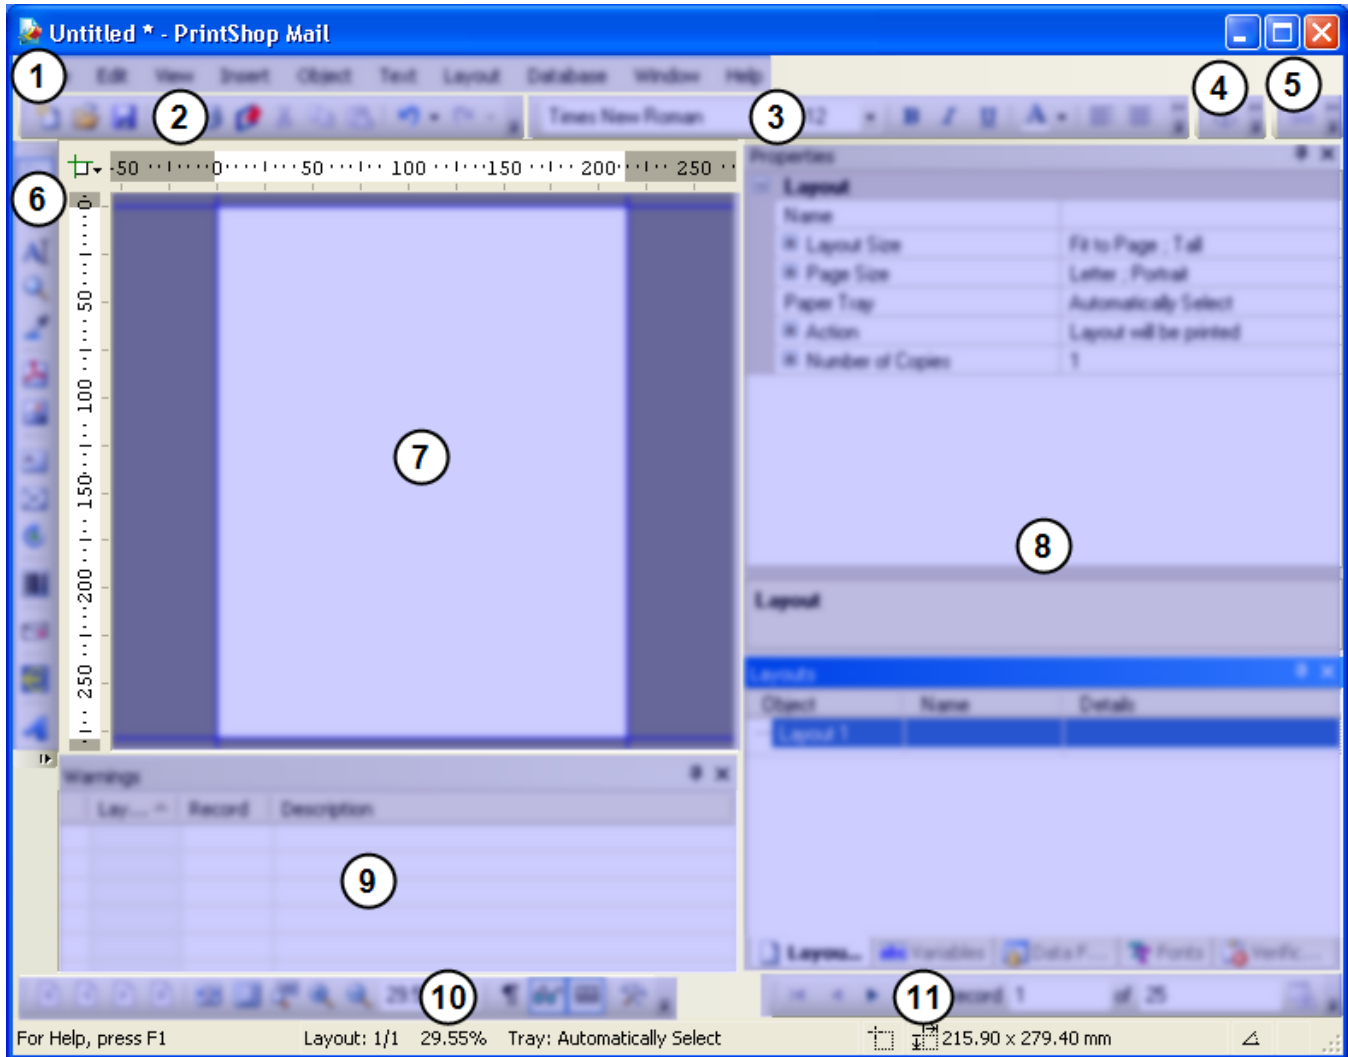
Untitled * - PrintShop Mail

1
Edit View Insert Object Text Layout Database Window Help

2
Times New Roman
3
12

4
5

6

-50 0 50 100 150 200 250

0
50
100
150
200
250

7

Properties
Layout
Name
Layout Size Fit to Page , Tall
Page Size Letter , Portrait
Paper Tray Automatically Select
Action Layout will be printed
Number of Copies 1

8

Layout

Layouts
Object Name Details
Layout 1

Layou... Variables Data F... Fonts Verific...

Warnings
Lay... Record Description

9

10
29

11
Record 1 of 25

For Help, press F1 Layout: 1/1 29.55% Tray: Automatically Select 215.90 x 279.40 mm